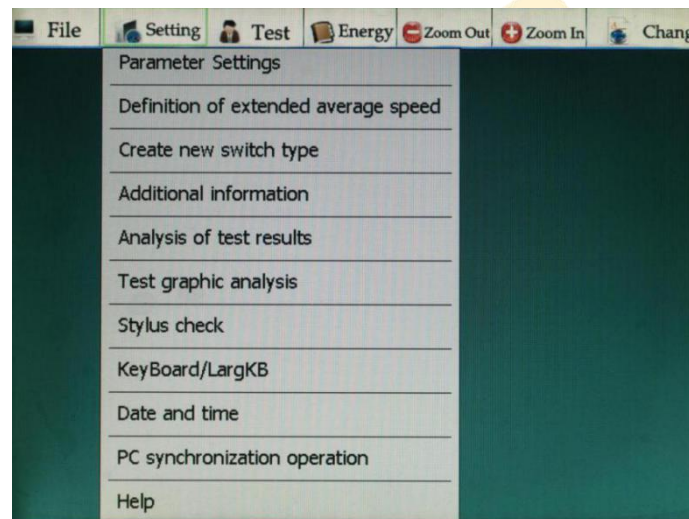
File Setting Test Energy Zoom Out Zoom In Chang

Parameter Settings

Definition of extended average speed

Create new switch type

Additional information

Analysis of test results

Test graphic analysis

Stylus check

KeyBoard/LargKB

Date and time

PC synchronization operation

Help